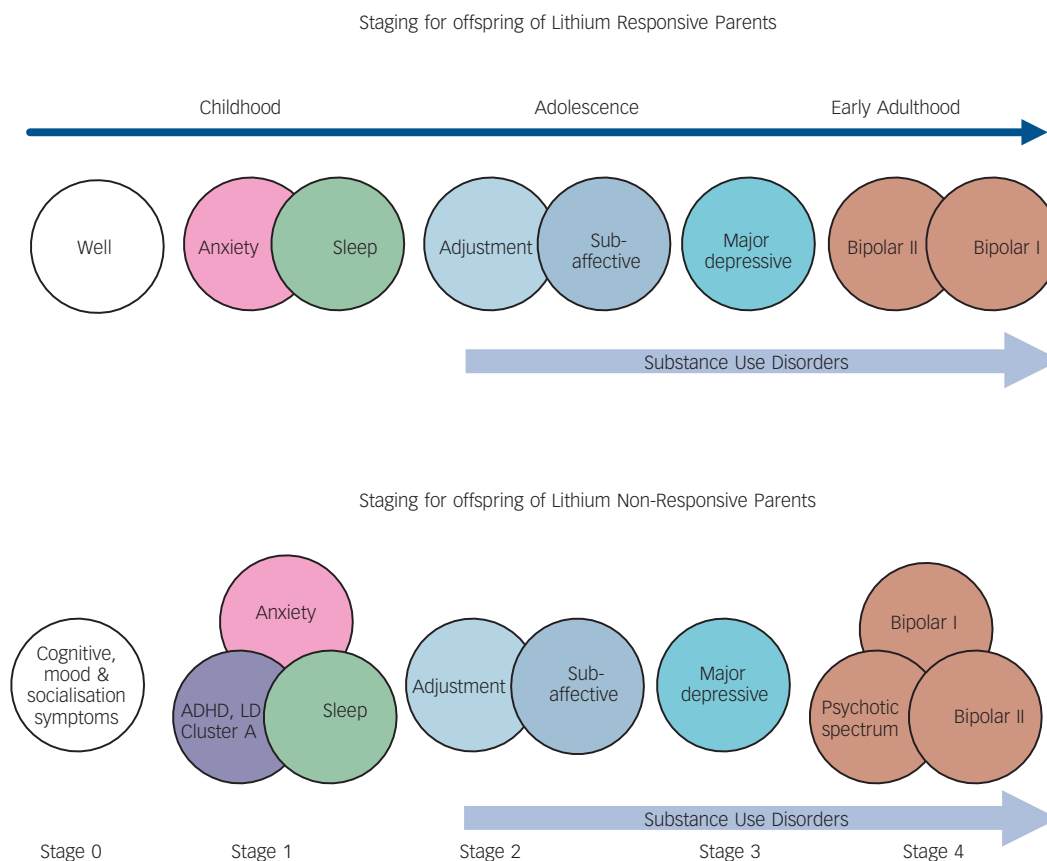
Staging for offspring of Lithium Responsive Parents

Childhood

Adolescence

Early Adulthood

Well

Anxiety

Sleep

Adjustment

Sub-affective

Major depressive

Bipolar II

Bipolar I

Substance Use Disorders

Staging for offspring of Lithium Non-Responsive Parents

Anxiety

Cognitive, mood & socialisation symptoms

ADHD, LD Cluster A

Sleep

Adjustment

Sub-affective

Major depressive

Bipolar I

Psychotic spectrum

Bipolar II

Substance Use Disorders

Stage 0

Stage 1

Stage 2

Stage 3

Stage 4